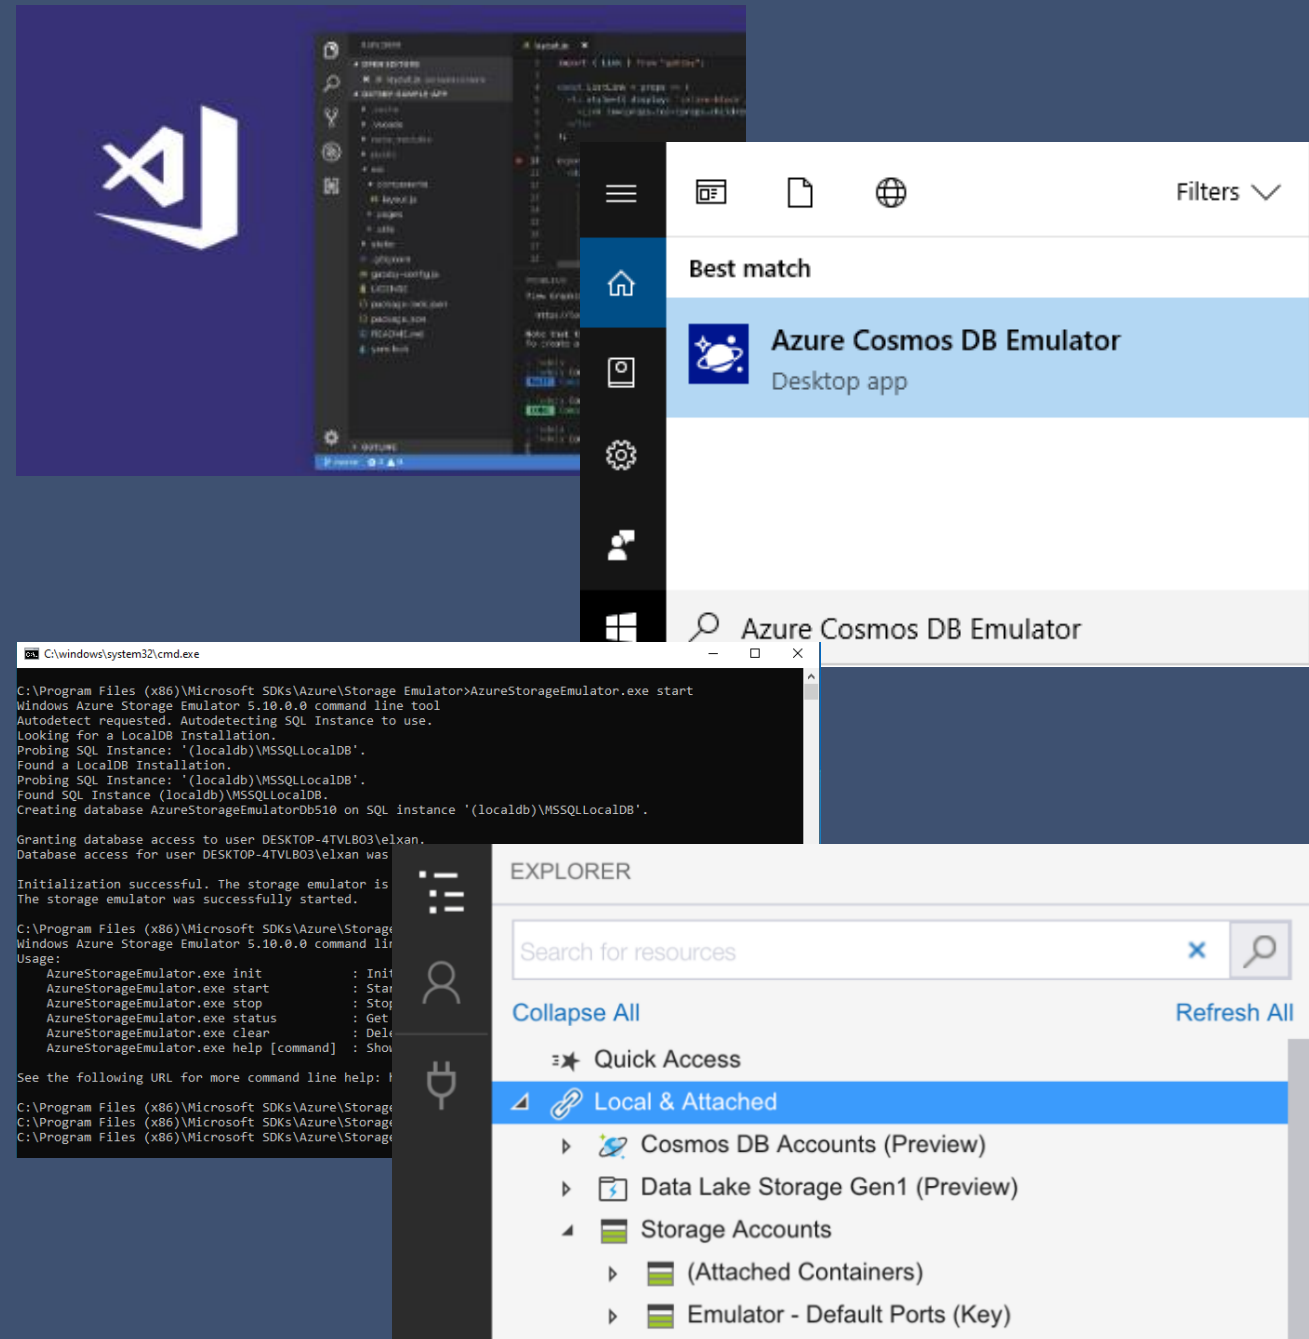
Filters

Best match

Azure Cosmos DB Emulator
Desktop app

Azure Cosmos DB Emulator

C:\windows\system32\cmd.exe

C:\Program Files (x86)\Microsoft SDKs\Azure\Storage Emulator>AzureStorageEmulator.exe start
Windows Azure Storage Emulator 5.10.0.0 command line tool
Autodetect requested. Autodetecting SQL Instance to use.
Looking for a LocalDB Installation.
Probing SQL Instance: '(localdb)\MSSQLLocalDB'.
Found a LocalDB Installation.
Probing SQL Instance: '(localdb)\MSSQLLocalDB'.
Found SQL Instance (localdb)\MSSQLLocalDB.
Creating database AzureStorageEmulatorDb510 on SQL instance '(localdb)\MSSQLLocalDB'.

Granting database access to user DESKTOP-4TVLBO3\elxan.
Database access for user DESKTOP-4TVLBO3\elxan was

Initialization successful. The storage emulator is
The storage emulator was successfully started.

C:\Program Files (x86)\Microsoft SDKs\Azure\Storage
Windows Azure Storage Emulator 5.10.0.0 command li
Usage:
AzureStorageEmulator.exe init : Ini
AzureStorageEmulator.exe start : Sta
AzureStorageEmulator.exe stop : Sto
AzureStorageEmulator.exe status : Get
AzureStorageEmulator.exe clear : Del
AzureStorageEmulator.exe help [command] : Sho

See the following URL for more command line help:

C:\Program Files (x86)\Microsoft SDKs\Azure\Storage
C:\Program Files (x86)\Microsoft SDKs\Azure\Storage
C:\Program Files (x86)\Microsoft SDKs\Azure\Storage

EXPLORER

Search for resources

Collapse All
Refresh All

Quick Access
Local & Attached
Cosmos DB Accounts (Preview)
Data Lake Storage Gen1 (Preview)
Storage Accounts
(Attached Containers)
Emulator - Default Ports (Key)